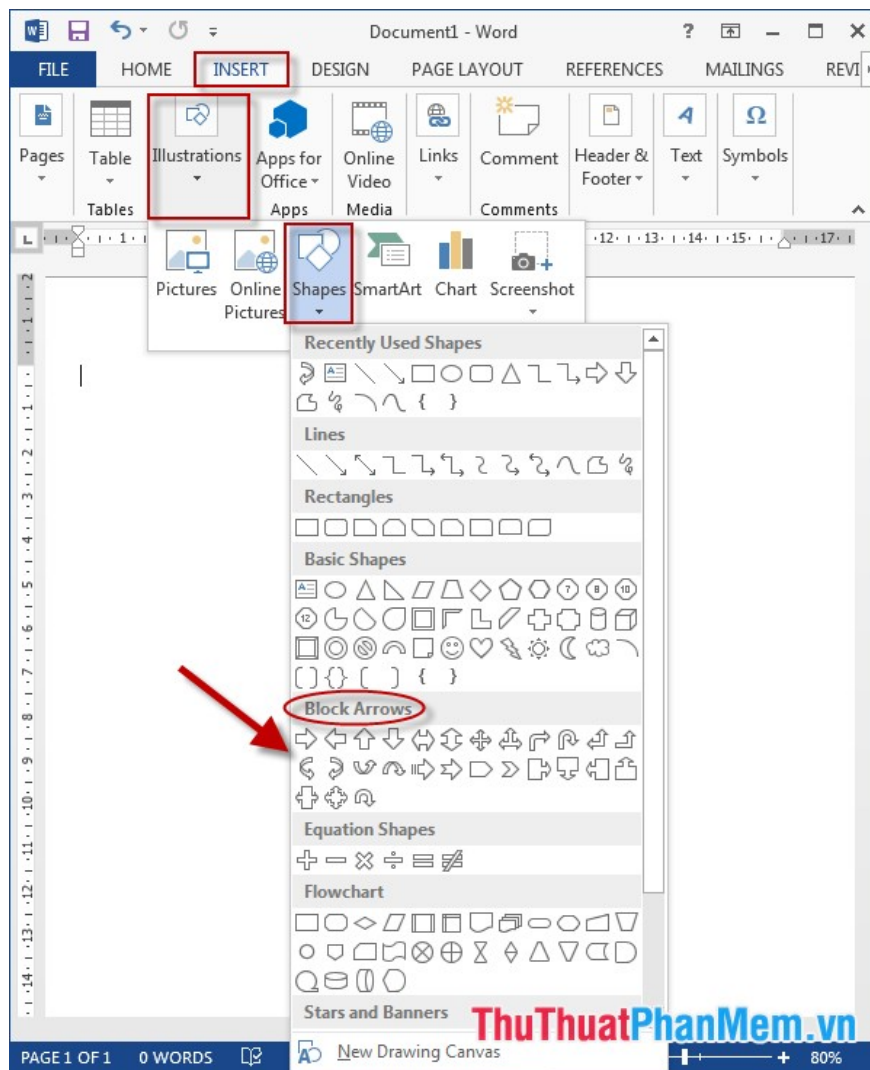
Document1 - Word

FILE HOME INSERT DESIGN PAGE LAYOUT REFERENCES MAILINGS REVI

Pages Table Illustrations Apps for Office Online Video Links Comment Header & Footer Text Symbols

Tables Apps Media Comments

Pictures Online Pictures Shapes SmartArt Chart Screenshot

Recently Used Shapes

Lines

Rectangles

Basic Shapes

Block Arrows

Equation Shapes

Flowchart

Stars and Banners

New Drawing Canvas

PAGE 1 OF 1 0 WORDS 80%

ThuThuatPhanMem.vn